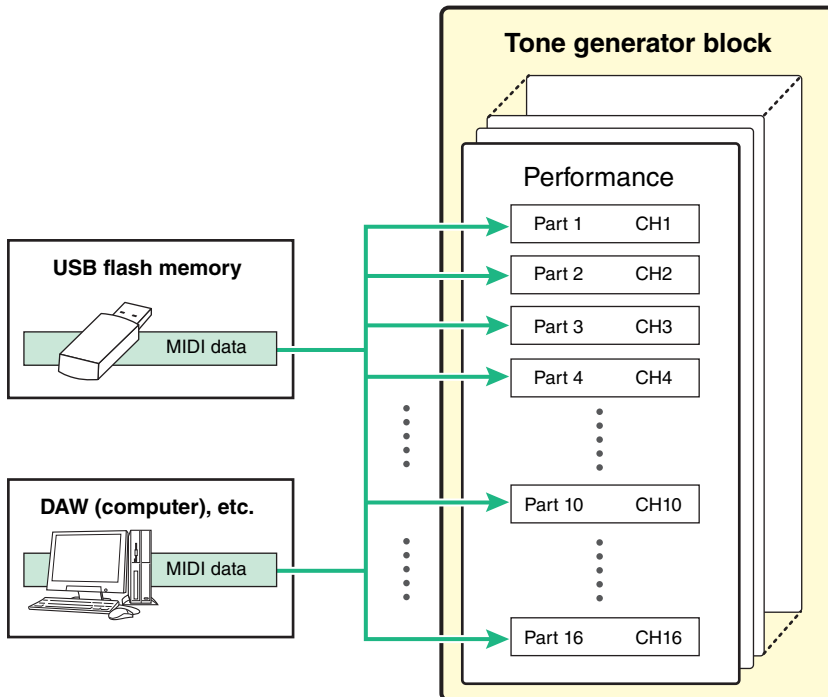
Tone generator block

Performance

| Part 1 | CH1 |
|---|---|
| Part 2 | CH2 |
| Part 3 | CH3 |
| Part 4 | CH4 |
| Part 10 | CH10 |
| Part 16 | CH16 |

USB flash memory

MIDI data

DAW (computer), etc.

MIDI data